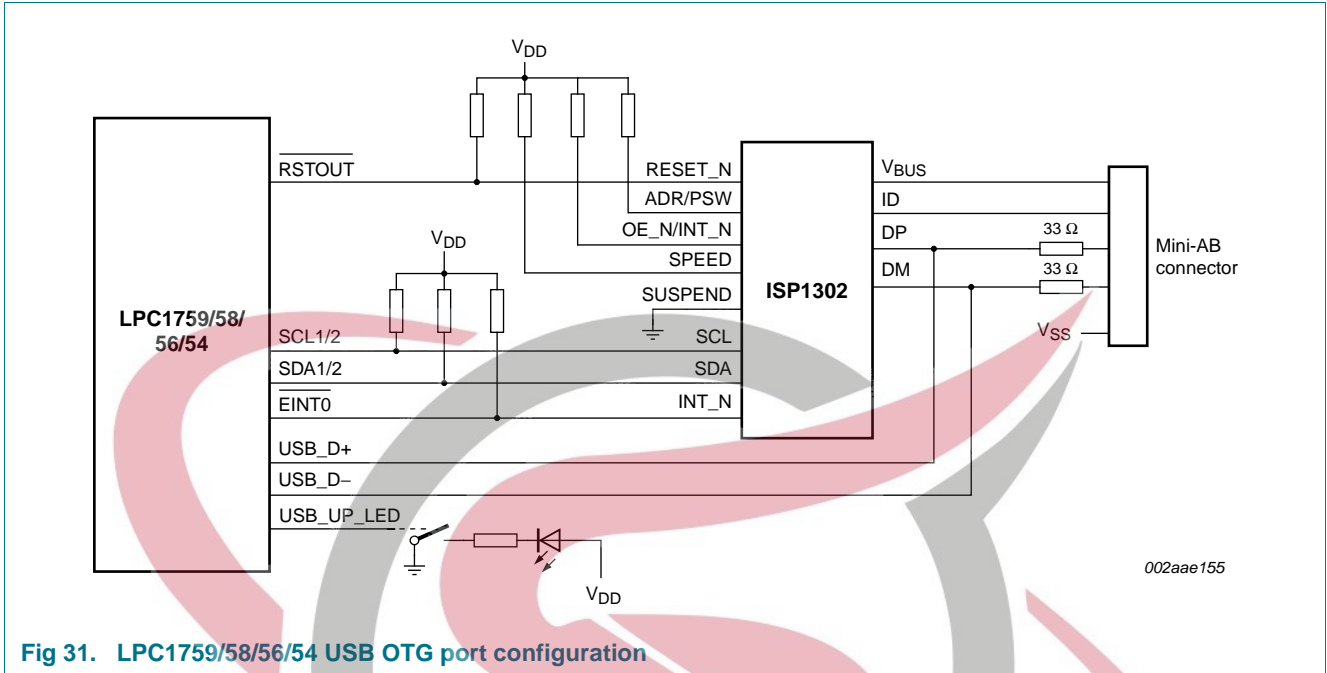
$V_{DD}$

LPC1759/58/56/54

$\overline{RSTOUT}$

RESET_N

ADR/PSW

OE_N/INT_N

SPEED

SUSPEND

SCL

SDA

INT_N

$V_{DD}$

SCL1/2

SDA1/2

$\overline{EINT0}$

USB_D+

USB_D−

USB_UP_LED

ISP1302

$V_{BUS}$

ID

DP

DM

33 Ω

33 Ω

Mini-AB connector

$V_{SS}$

$V_{DD}$

002aae155

Fig 31. LPC1759/58/56/54 USB OTG port configuration